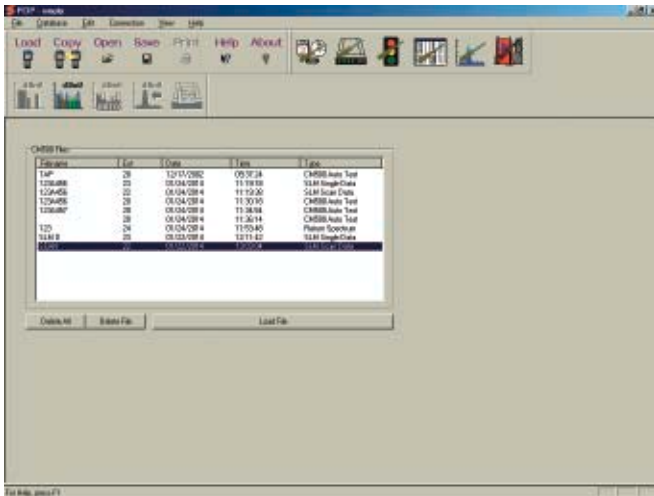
PCP - results

File Database Edit Connection View Help

Load Copy Open Save Print Help About

CMS98 Files

| Filename | Ext | Date | Time | Type |
|---|---|---|---|---|
| TAP | 28 | 12/17/2002 | 09:37:24 | CMS98 Auto Test |
| 123A456 | 23 | 01/24/2004 | 11:19:18 | SLM Single Data |
| 123A456 | 23 | 01/24/2004 | 11:19:30 | SLM Scan Data |
| 123A456 | 28 | 01/24/2004 | 11:30:16 | CMS98 Auto Test |
| 123A467 | 28 | 01/24/2004 | 11:34:54 | CMS98 Auto Test |
|  | 28 | 01/24/2004 | 11:36:14 | CMS98 Auto Test |
| 123 | 24 | 01/24/2004 | 11:53:45 | Return Spectrum |
| SLM 8 | 23 | 01/22/2004 | 13:11:42 | SLM Single Data |
| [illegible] | 22 | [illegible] | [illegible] | SLM Scan Data |

Delete All Delete File Load File

For Help, press F1